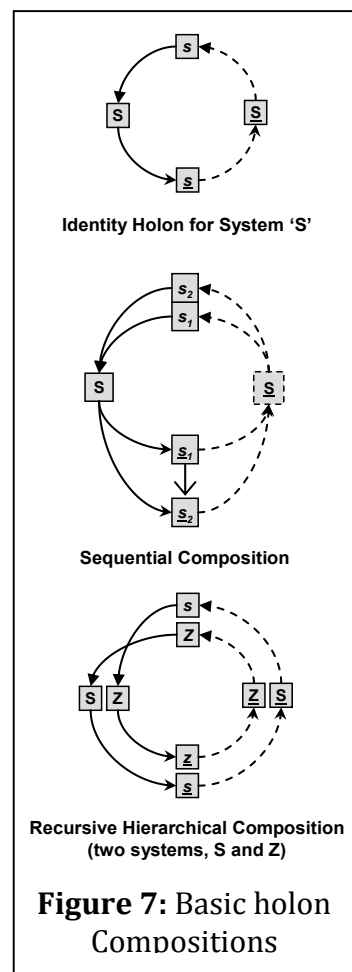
s

S

S

s

Identity Holon for System 'S'

$s_2$

$s_1$

S

S

$s_1$

$s_2$

Sequential Composition

s

Z

S Z

Z S

z

s

Recursive Hierarchical Composition (two systems, S and Z)

**Figure 7:** Basic holon Compositions